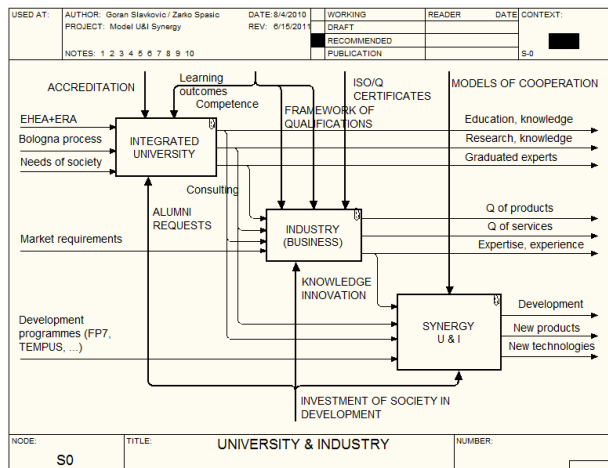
USED AT: AUTHOR: Goran Slavkovic / Zarko Spasic DATE: 8/4/2010 WORKING READER DATE CONTEXT:
PROJECT: Model U&I Synergy REV: 6/15/2011 DRAFT
RECOMMENDED
NOTES: 1 2 3 4 5 6 7 8 9 10 PUBLICATION S-0

ACCREDITATION

Learning outcomes

Competence

FRAMEWORK OF QUALIFICATIONS

ISO/Q CERTIFICATES

MODELS OF COOPERATION

EHEA+ERA

Bologna process

Needs of society

INTEGRATED UNIVERSITY

Education, knowledge

Research, knowledge

Graduated experts

Consulting

ALUMNI REQUESTS

INDUSTRY (BUSINESS)

Q of products

Q of services

Expertise, experience

Market requirements

KNOWLEDGE INNOVATION

Development programmes (FP7, TEMPUS, ...)

SYNERGY U & I

Development

New products

New technologies

INVESTMENT OF SOCIETY IN DEVELOPMENT

NODE: S0 TITLE: UNIVERSITY & INDUSTRY NUMBER: